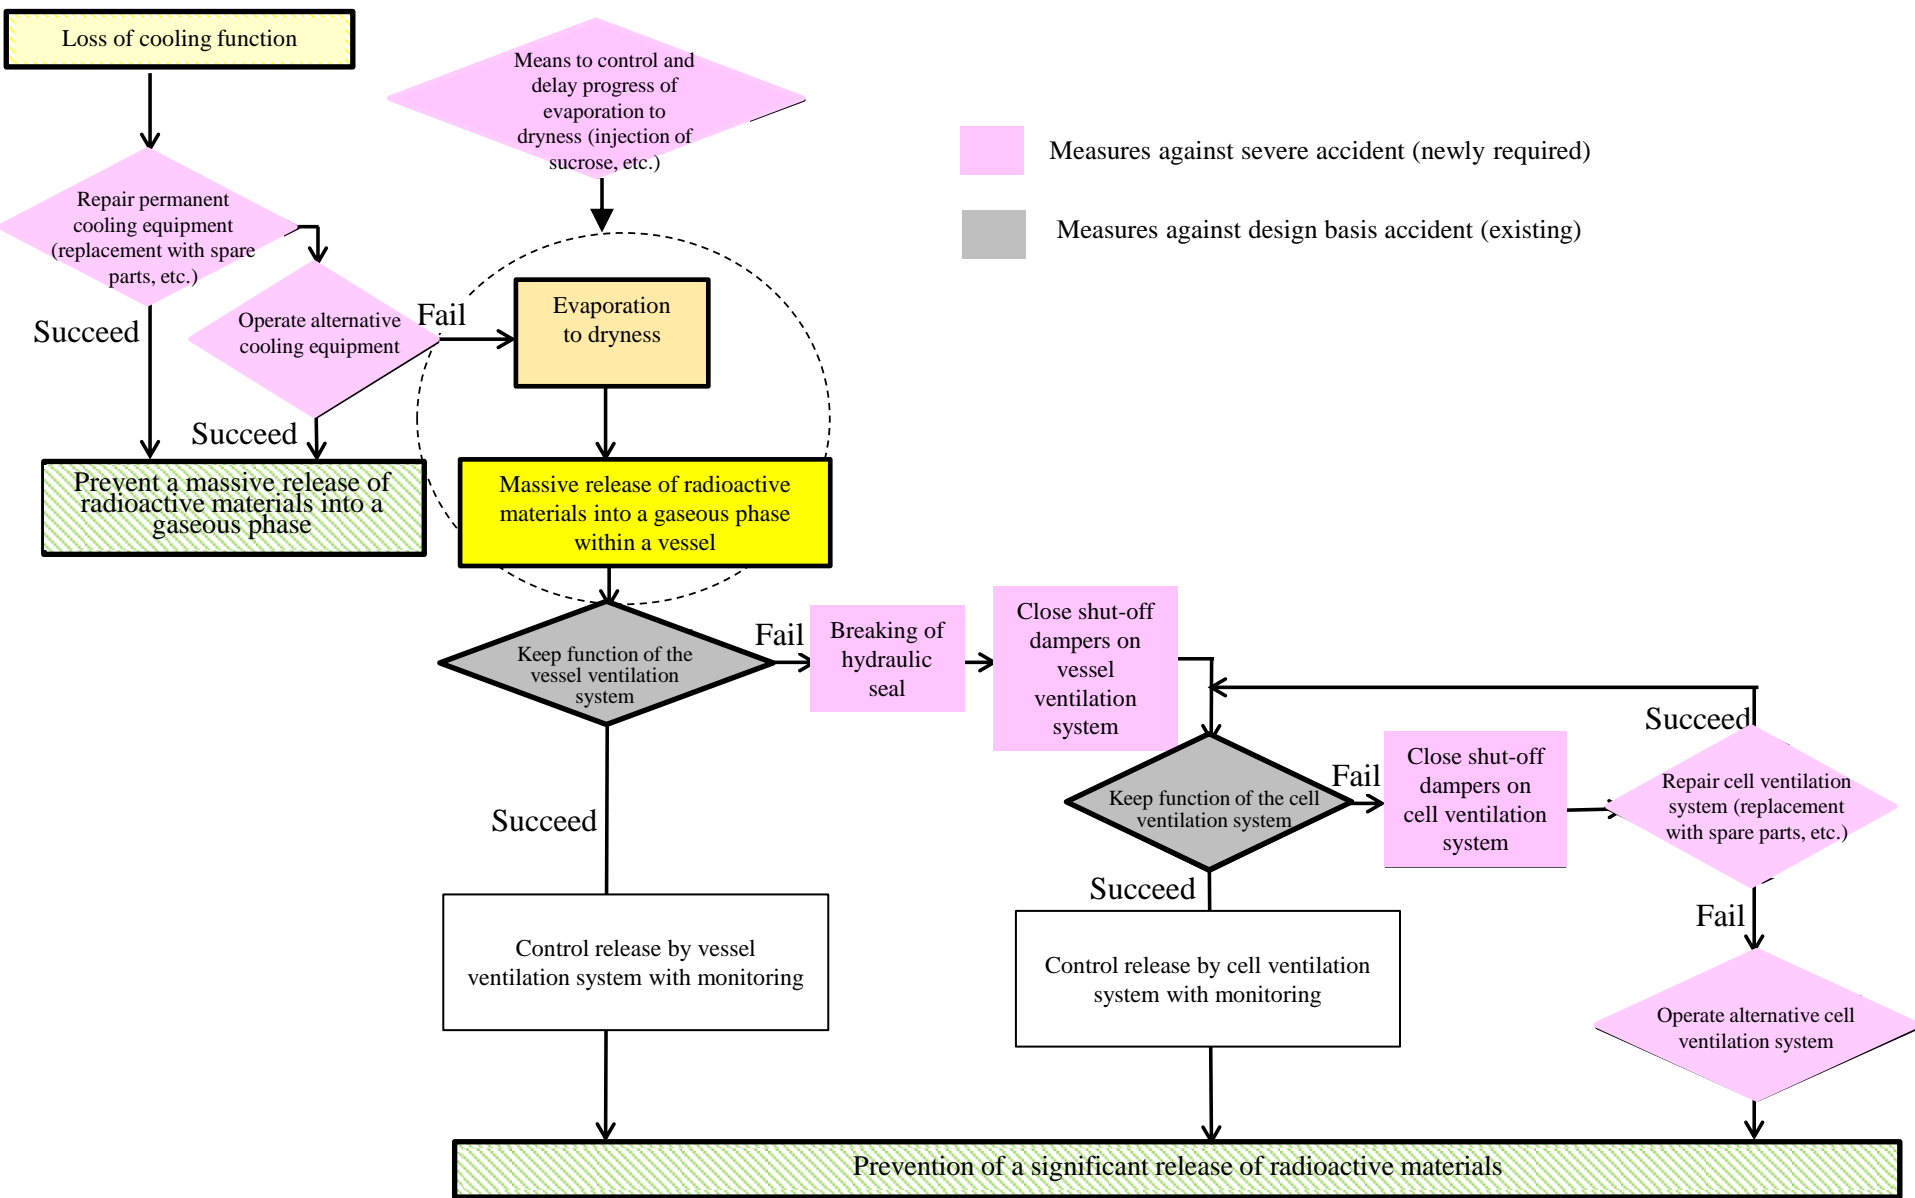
Loss of cooling function

Means to control and delay progress of evaporation to dryness (injection of sucrose, etc.)

Measures against severe accident (newly required)

Measures against design basis accident (existing)

Repair permanent cooling equipment (replacement with spare parts, etc.)

Succeed

Operate alternative cooling equipment

Fail

Evaporation to dryness

Succeed

Prevent a massive release of radioactive materials into a gaseous phase

Massive release of radioactive materials into a gaseous phase within a vessel

Keep function of the vessel ventilation system

Fail

Breaking of hydraulic seal

Close shut-off dampers on vessel ventilation system

Succeed

Succeed

Keep function of the cell ventilation system

Fail

Close shut-off dampers on cell ventilation system

Repair cell ventilation system (replacement with spare parts, etc.)

Succeed

Fail

Control release by vessel ventilation system with monitoring

Control release by cell ventilation system with monitoring

Operate alternative cell ventilation system

Prevention of a significant release of radioactive materials